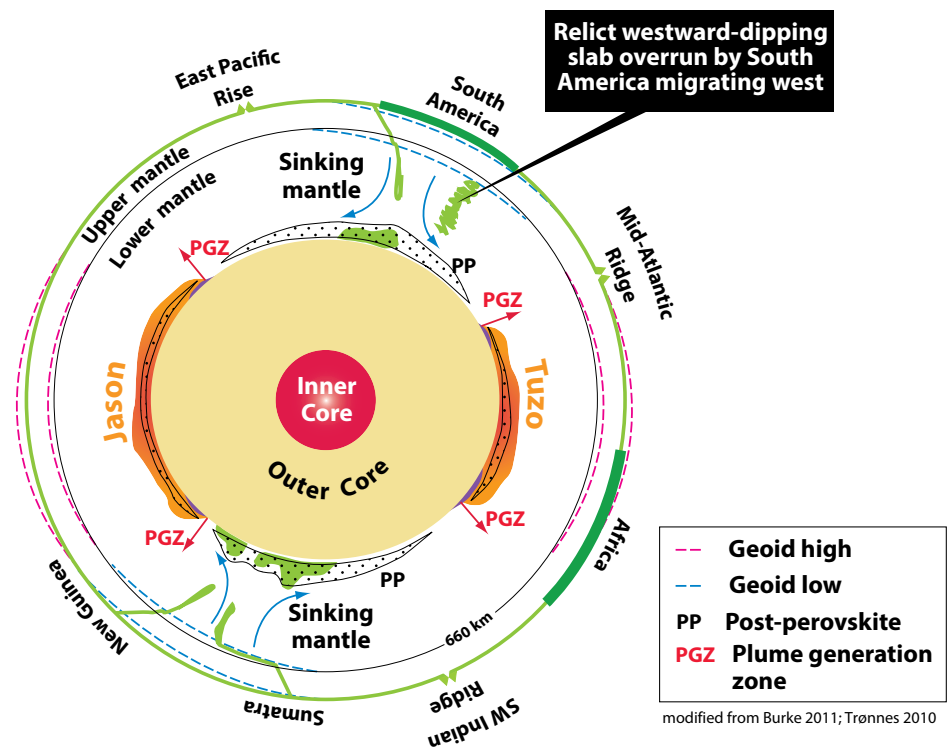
Relict westward-dipping slab overrun by South America migrating west

East Pacific Rise

South America

Upper mantle

Lower mantle

Sinking mantle

PGZ

PP

PGZ

Mid-Atlantic Ridge

Jason

Inner Core

Tuzo

Outer Core

PGZ

PGZ

PP

Sinking mantle

660 km

New Guinea

Sumatra

SW Indian Ridge

Africa

Geoid high

Geoid low

PP Post-perovskite

PGZ Plume generation zone

modified from Burke 2011; Trønnes 2010